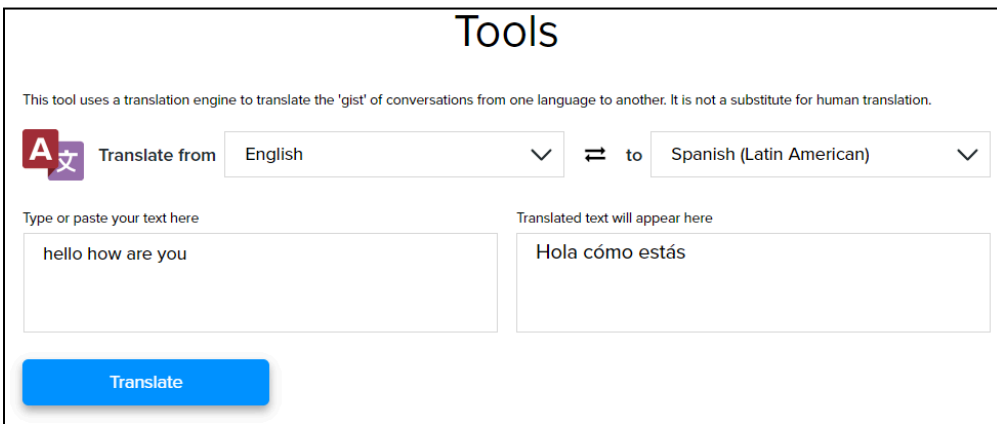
Tools

This tool uses a translation engine to translate the 'gist' of conversations from one language to another. It is not a substitute for human translation.

A 文 Translate from English ⇄ to Spanish (Latin American)

Type or paste your text here

hello how are you

Translated text will appear here

Hola cómo estás

Translate